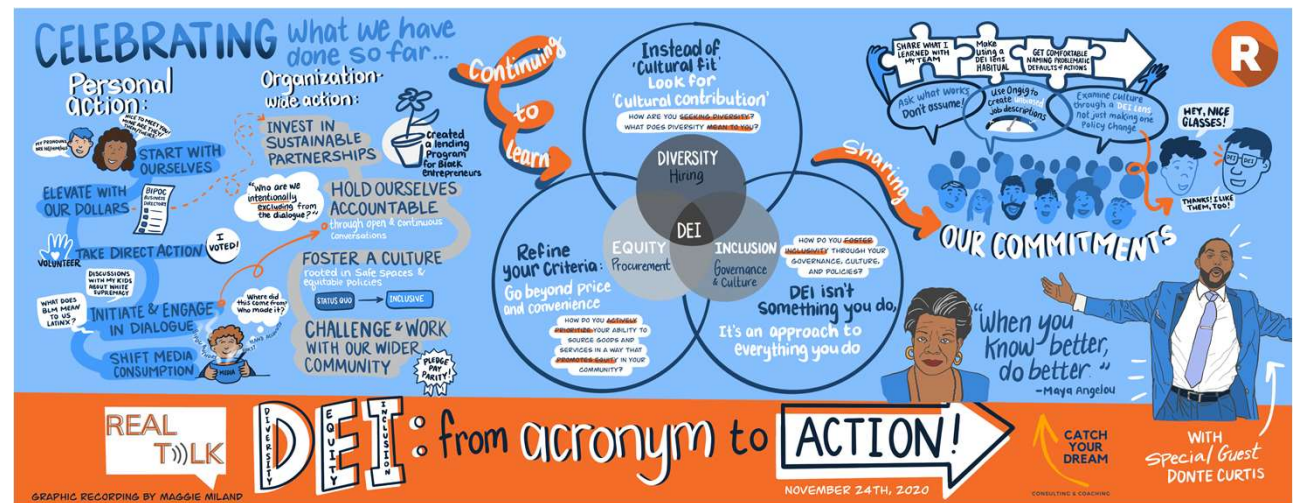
CELEBRATING what we have done so far...

Personal action:

MY PRONOUNS ARE HE/HIM/HIS

NICE TO MEET YOU. WHAT ARE YOUR PRONOUNS?

START WITH OURSELVES

ELEVATE WITH OUR DOLLARS

BIPOC BUSINESS DIRECTORY

TAKE DIRECT ACTION

I VOTED!

VOLUNTEER

DISCUSSIONS WITH MY KIDS ABOUT WHITE SUPREMACY

WHAT DOES BLM MEAN TO US LATINX?

INITIATE & ENGAGE IN DIALOGUE

Where did this come from? Who made it?

SHIFT MEDIA CONSUMPTION

MEDIA

Organization-wide action:

INVEST IN SUSTAINABLE PARTNERSHIPS

Created a lending Program for Black Entrepreneurs

"Who are we intentionally excluding from the dialogue?"

HOLD OURSELVES ACCOUNTABLE through open & continuous conversations

FOSTER A CULTURE rooted in Safe Spaces & equitable policies

STATUS QUO → INCLUSIVE

CHALLENGE & WORK WITH OUR WIDER COMMUNITY

PLEDGE PAY PARITY!

Continuing to learn

Instead of 'Cultural fit' Look for 'Cultural contribution'

HOW ARE YOU SEEKING DIVERSITY? WHAT DOES DIVERSITY MEAN TO YOU?

DIVERSITY Hiring

DEI

EQUITY Procurement

INCLUSION Governance & Culture

Refine your Criteria: Go beyond price and convenience

HOW DO YOU ACTIVELY PRIORITIZE YOUR ABILITY TO SOURCE GOODS AND SERVICES IN A WAY THAT PROMOTES EQUITY IN YOUR COMMUNITY?

HOW DO YOU FOSTER INCLUSIVITY THROUGH YOUR GOVERNANCE, CULTURE, AND POLICIES?

DEI isn't something you do, It's an approach to everything you do

Sharing OUR COMMITMENTS

SHARE WHAT I LEARNED WITH MY TEAM

Make using a DEI lens HABITUAL

GET COMFORTABLE NAMING PROBLEMATIC DEFAULTS & ACTIONS

Ask what works Don't assume!

Use Ongig to create inclusive Job descriptions

Examine culture through a DEI lens not just making one Policy change

HEY, NICE GLASSES!

DEI

THANKS! I LIKE THEM, TOO!

"When you know better, do better." -Maya Angelou

REAL TALK

DEI DIVERSITY EQUITY INCLUSION : from acronym to ACTION!

CATCH YOUR DREAM CONSULTING & COACHING

WITH Special Guest DONTE CURTIS

GRAPHIC RECORDING BY MAGGIE MILAND

NOVEMBER 24TH, 2020

R